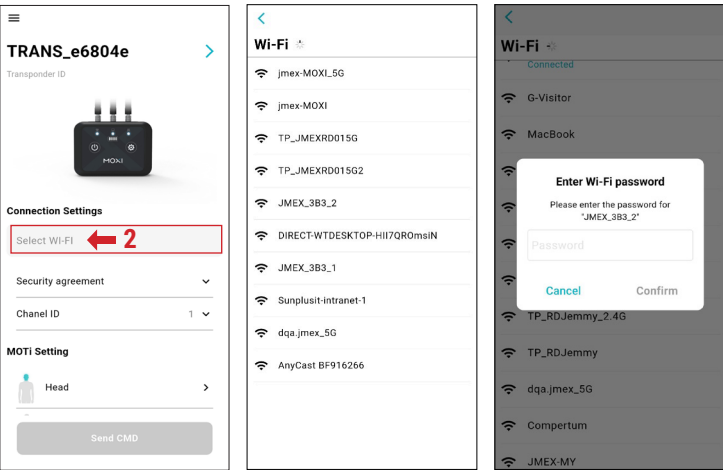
TRANS_e6804e

Transponder ID

MOXI

Connection Settings

Select Wi-Fi

2

Security agreement

Chanel ID 1

MOTi Setting

Head

Send CMD

Wi-Fi

jmex-MOXI_5G

jmex-MOXI

TP_JMEXRD015G

TP_JMEXRD015G2

JMEX_3B3_2

DIRECT-WTDESKTOP-HII7QROmsiN

JMEX_3B3_1

Sunplusit-intranet-1

dqa.jmex_5G

AnyCast BF916266

Wi-Fi

Connected

G-Visitor

MacBook

Enter Wi-Fi password

Please enter the password for "JMEX_3B3_2"

Password

Cancel Confirm

TP_RDJemmy_2.4G

TP_RDJemmy

dqa.jmex_5G

Compertum

JMEX-MY